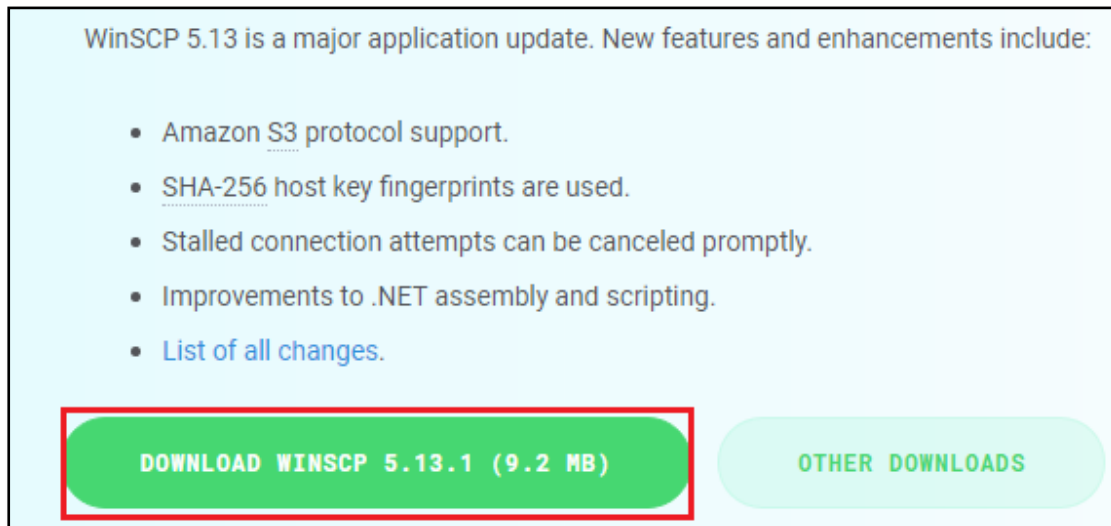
WinSCP 5.13 is a major application update. New features and enhancements include:

- Amazon S3 protocol support.
- SHA-256 host key fingerprints are used.
- Stalled connection attempts can be canceled promptly.
- Improvements to .NET assembly and scripting.
- List of all changes.

DOWNLOAD WINSCP 5.13.1 (9.2 MB)

OTHER DOWNLOADS